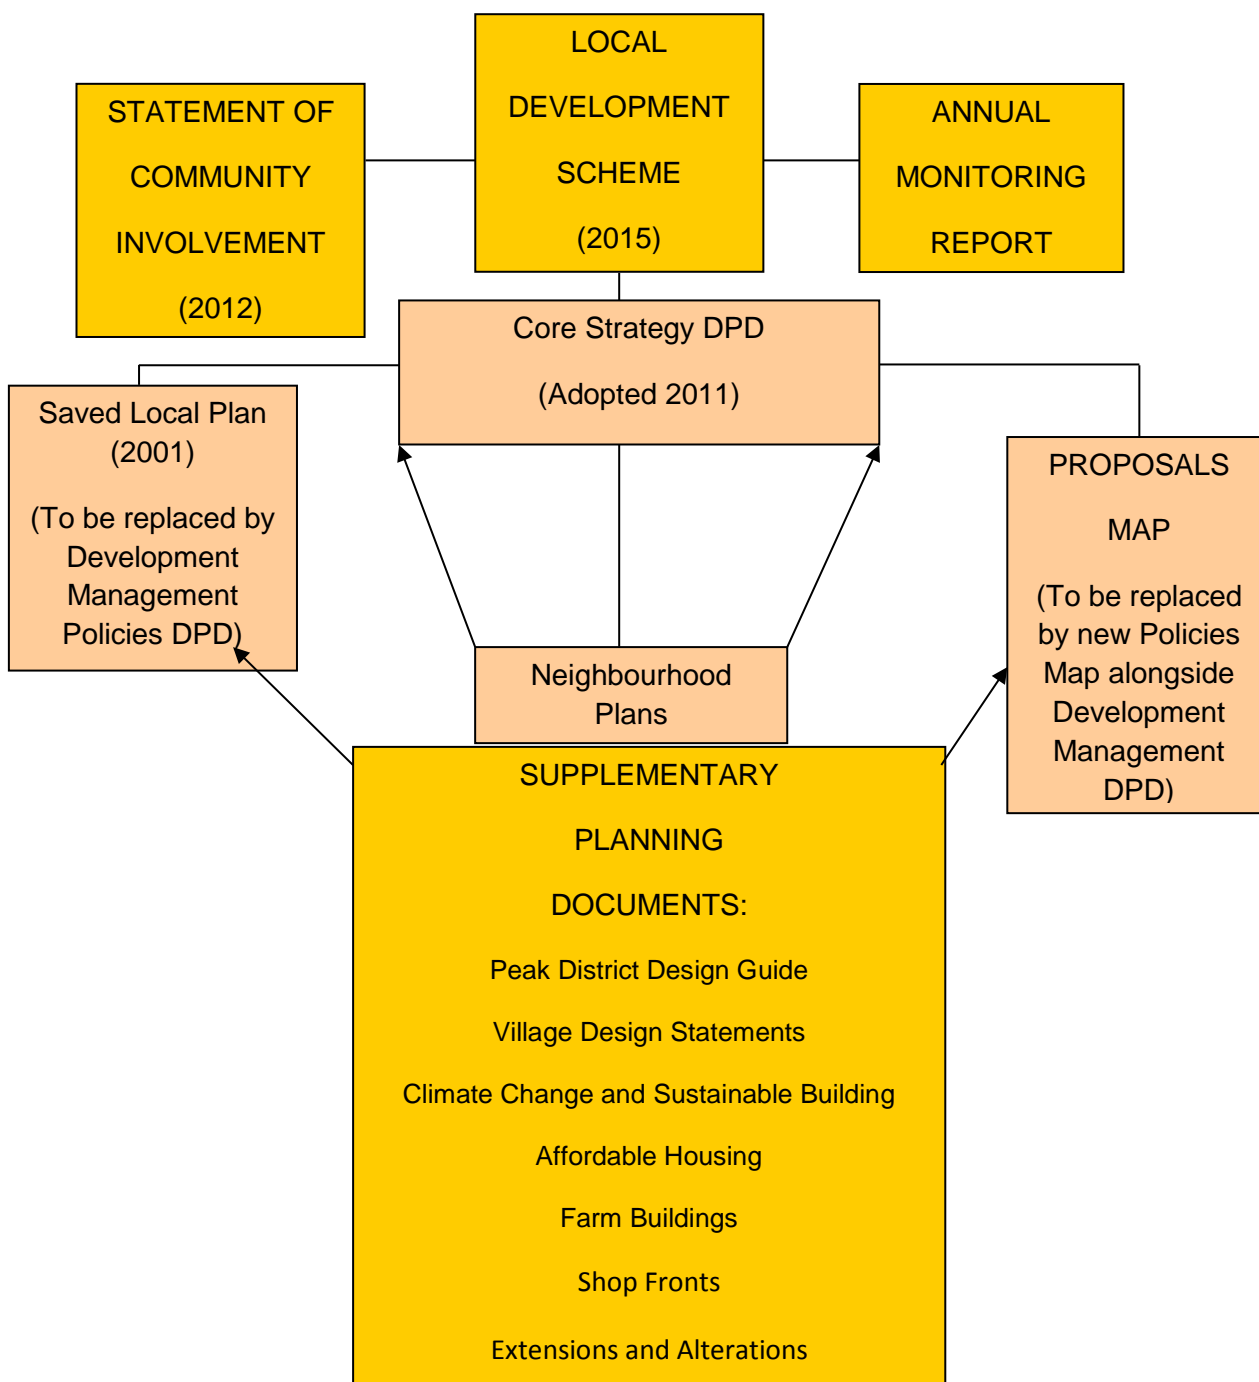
STATEMENT OF COMMUNITY INVOLVEMENT (2012)

LOCAL DEVELOPMENT SCHEME (2015)

ANNUAL MONITORING REPORT

Core Strategy DPD (Adopted 2011)

Saved Local Plan (2001)

(To be replaced by Development Management Policies DPD)

PROPOSALS MAP

(To be replaced by new Policies Map alongside Development Management DPD)

Neighbourhood Plans

SUPPLEMENTARY PLANNING DOCUMENTS:

Peak District Design Guide

Village Design Statements

Climate Change and Sustainable Building

Affordable Housing

Farm Buildings

Shop Fronts

Extensions and Alterations